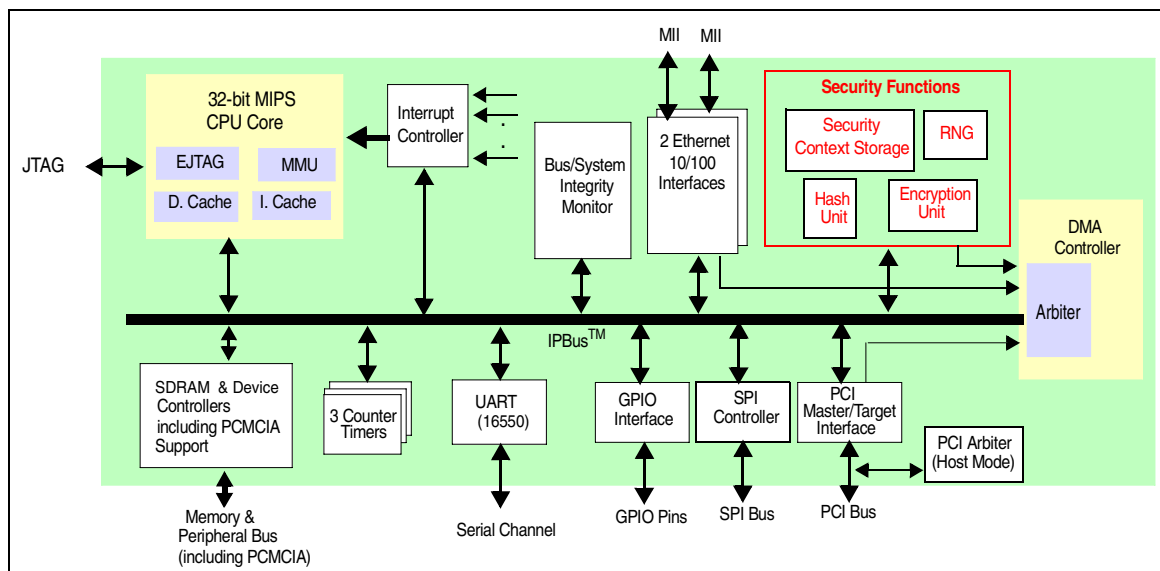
MII MII

32-bit MIPS CPU Core

EJTAG

MMU

D. Cache

I. Cache

JTAG

Interrupt Controller

. . .

Bus/System Integrity Monitor

2 Ethernet 10/100 Interfaces

Security Functions

Security Context Storage

RNG

Hash Unit

Encryption Unit

DMA Controller

Arbiter

IPBus$^{TM}$

SDRAM & Device Controllers including PCMCIA Support

3 Counter Timers

UART (16550)

GPIO Interface

SPI Controller

PCI Master/Target Interface

PCI Arbiter (Host Mode)

Memory & Peripheral Bus (including PCMCIA)

Serial Channel

GPIO Pins

SPI Bus

PCI Bus